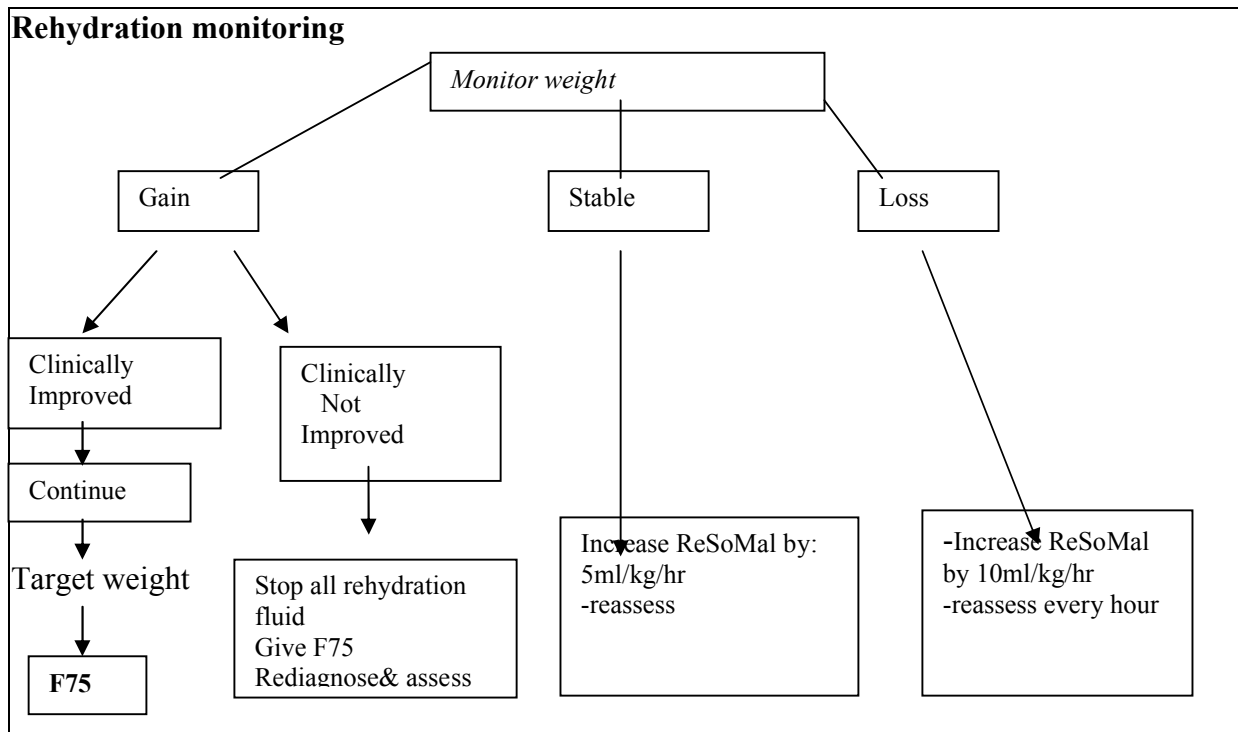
Rehydration monitoring

Monitor weight

Gain

Stable

Loss

Clinically Improved

Continue

Target weight

F75

Clinically Not Improved

Stop all rehydration fluid
Give F75
Rediagnose& assess

Increase ReSoMal by:
5ml/kg/hr
-reassess

-Increase ReSoMal by 10ml/kg/hr
-reassess every hour